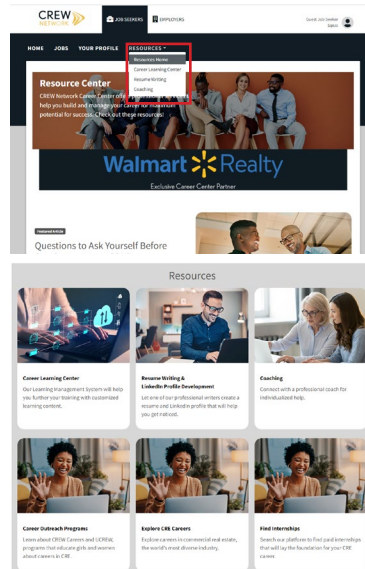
CREW NETWORK

JOB SEEKERS

EMPLOYERS

Guest Job Seeker
Switch

HOME JOBS YOUR PROFILE RESOURCES

Resources Home
Career Learning Center
Resume Writing
Coaching

Resource Center

CREW Network Career Center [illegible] help you build and manage your career for maximum potential for success. Check out these resources:

Walmart Realty

Exclusive Career Center Partner

Featured Article

Questions to Ask Yourself Before

Resources

Career Learning Center

Our Learning Management System will help you further your training with customized learning content.

Resume Writing & LinkedIn Profile Development

Let one of our professional writers create a resume and LinkedIn profile that will help you get noticed.

Coaching

Connect with a professional coach for individualized help.

Career Outreach Programs

Learn about CREW Careers and UCREW, programs that educate girls and women about careers in CRE.

Explore CRE Careers

Explore careers in commercial real estate, the world's most diverse industry.

Find Internships

Search our platform to find paid internships that will lay the foundation for your CRE career.